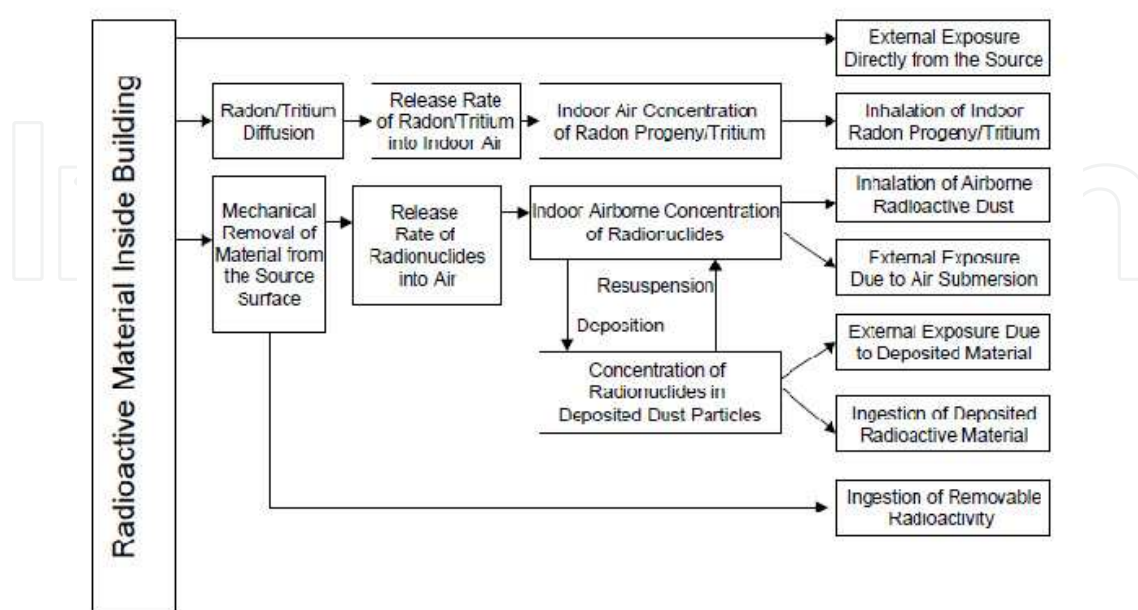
Radioactive Material Inside Building

External Exposure Directly from the Source

Radon/Tritium Diffusion

Release Rate of Radon/Tritium into Indoor Air

Indoor Air Concentration of Radon Progeny/Tritium

Inhalation of Indoor Radon Progeny/Tritium

Mechanical Removal of Material from the Source Surface

Release Rate of Radionuclides into Air

Indoor Airborne Concentration of Radionuclides

Inhalation of Airborne Radioactive Dust

External Exposure Due to Air Submersion

Resuspension

Deposition

Concentration of Radionuclides in Deposited Dust Particles

External Exposure Due to Deposited Material

Ingestion of Deposited Radioactive Material

Ingestion of Removable Radioactivity